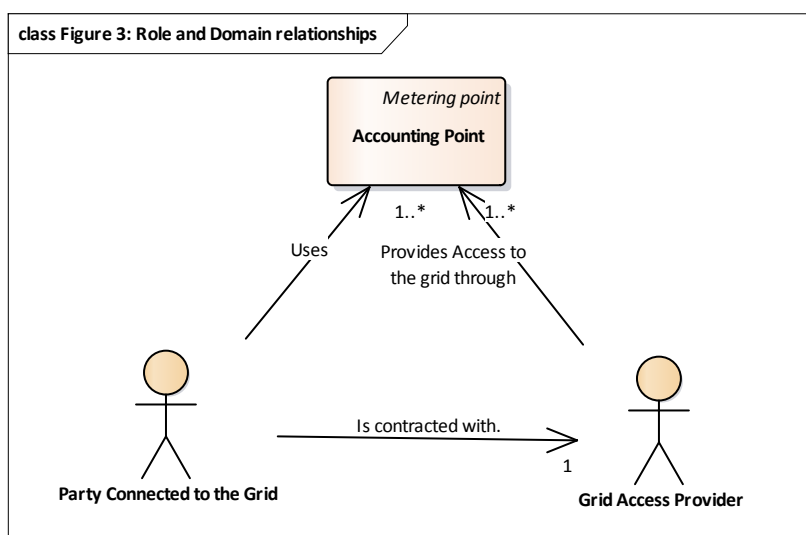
class Figure 3: Role and Domain relationships

Metering point

Accounting Point

1..*

1..*

Uses

Provides Access to the grid through

Is contracted with.

1

Party Connected to the Grid

Grid Access Provider